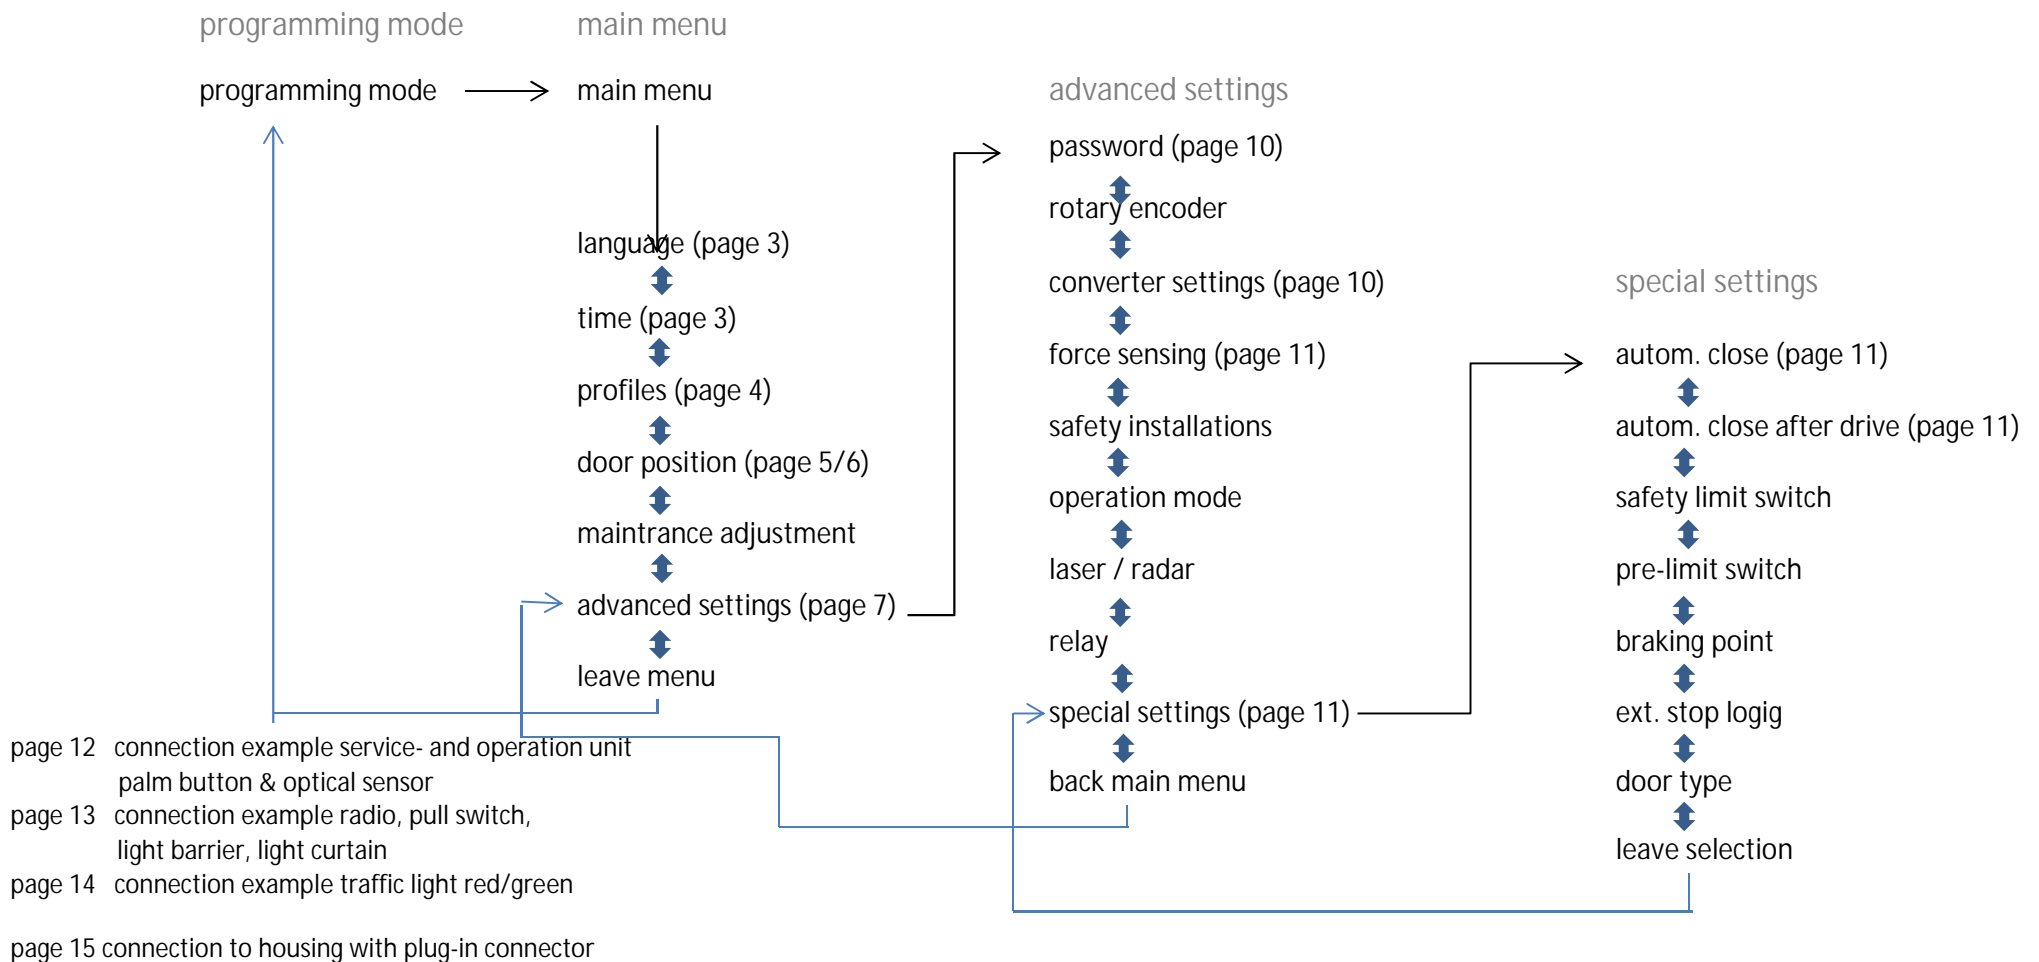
programming mode

main menu

programming mode

main menu

language (page 3)

time (page 3)

profiles (page 4)

door position (page 5/6)

maintrance adjustment

advanced settings (page 7)

leave menu

advanced settings

password (page 10)

rotary encoder

converter settings (page 10)

force sensing (page 11)

safety installations

operation mode

laser / radar

relay

special settings (page 11)

back main menu

special settings

autom. close (page 11)

autom. close after drive (page 11)

safety limit switch

pre-limit switch

braking point

ext. stop logig

door type

leave selection

page 12 connection example service- and operation unit palm button & optical sensor

page 13 connection example radio, pull switch, light barrier, light curtain

page 14 connection example traffic light red/green

page 15 connection to housing with plug-in connector